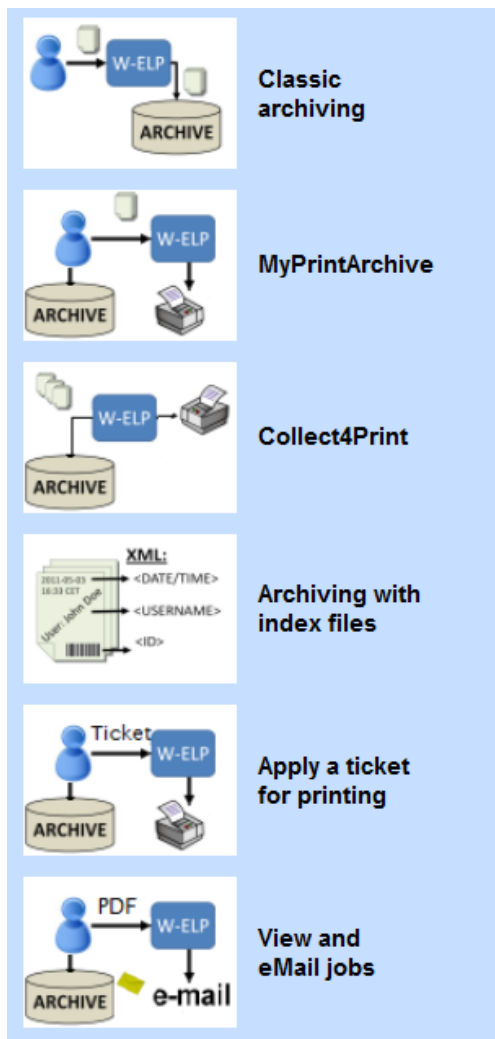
W-ELP
ARCHIVE
Classic archiving

W-ELP
ARCHIVE
MyPrintArchive

W-ELP
ARCHIVE
Collect4Print

XML:
2011-05-03 16:33 CET
User: John Doe
<DATE/TIME>
<USERNAME>
<ID>
Archiving with index files

Ticket
W-ELP
ARCHIVE
Apply a ticket for printing

PDF
W-ELP
ARCHIVE
e-mail
View and eMail jobs